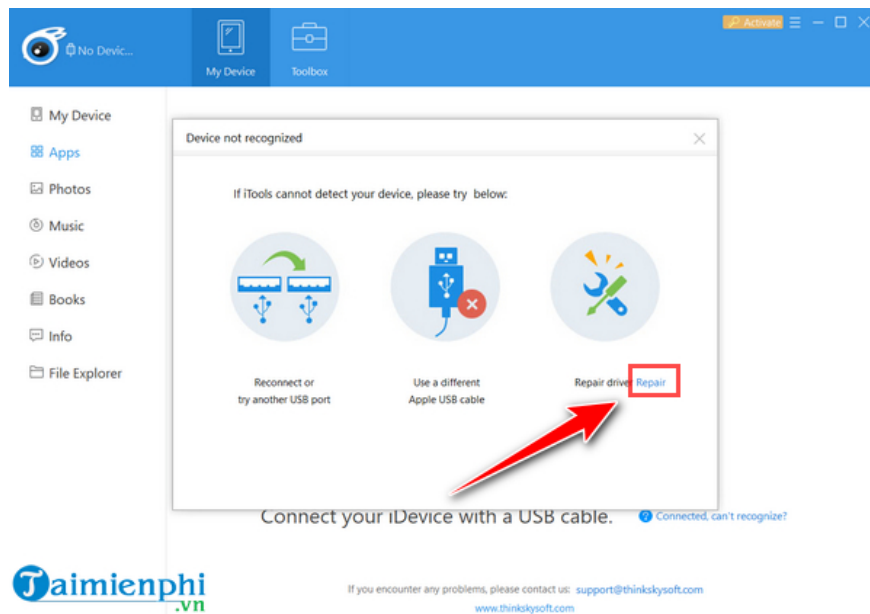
No Devic...

My Device

Toolbox

Activate

My Device

Apps

Photos

Music

Videos

Books

Info

File Explorer

Device not recognized

If iTools cannot detect your device, please try below:

Reconnect or try another USB port

Use a different Apple USB cable

Repair drive Repair

Connect your iDevice with a USB cable.

Connected, can't recognize?

If you encounter any problems, please contact us: support@thinkskysoft.com

www.thinkskysoft.com

Taimienphi .vn